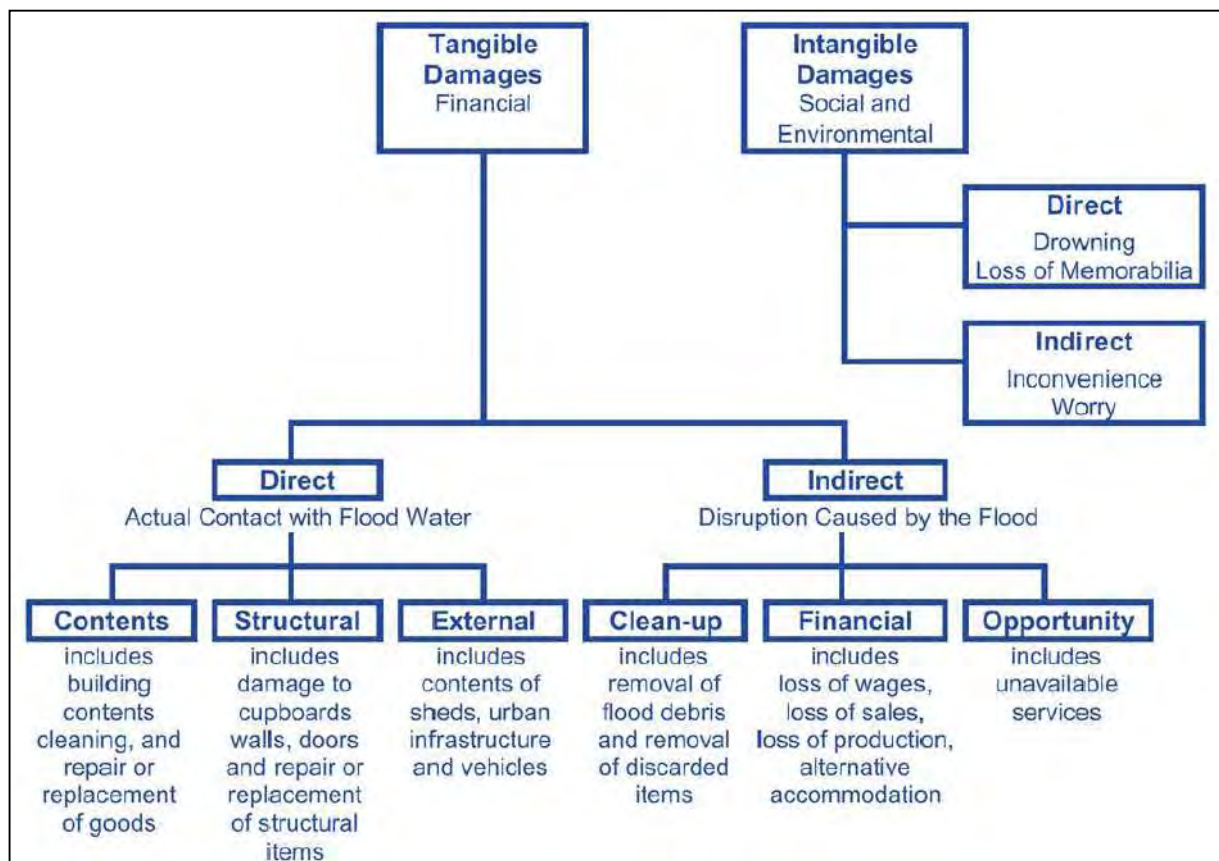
**Tangible Damages**
Financial

**Intangible Damages**
Social and Environmental

**Direct**
Drowning
Loss of Memorabilia

**Indirect**
Inconvenience
Worry

**Direct**
Actual Contact with Flood Water

**Indirect**
Disruption Caused by the Flood

**Contents**
includes building contents cleaning, and repair or replacement of goods

**Structural**
includes damage to cupboards walls, doors and repair or replacement of structural items

**External**
includes contents of sheds, urban infrastructure and vehicles

**Clean-up**
includes removal of flood debris and removal of discarded items

**Financial**
includes loss of wages, loss of sales, loss of production, alternative accommodation

**Opportunity**
includes unavailable services